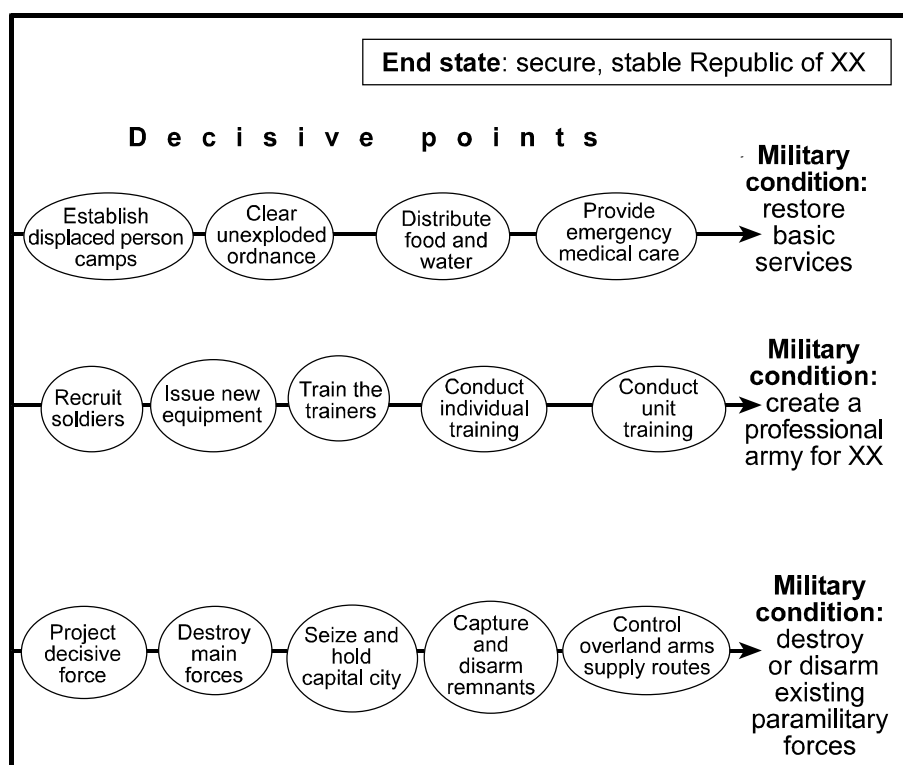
**End state**: secure, stable Republic of XX

Decisive points

Establish displaced person camps

Clear unexploded ordnance

Distribute food and water

Provide emergency medical care

**Military condition:** restore basic services

Recruit soldiers

Issue new equipment

Train the trainers

Conduct individual training

Conduct unit training

**Military condition:** create a professional army for XX

Project decisive force

Destroy main forces

Seize and hold capital city

Capture and disarm remnants

Control overland arms supply routes

**Military condition:** destroy or disarm existing paramilitary forces